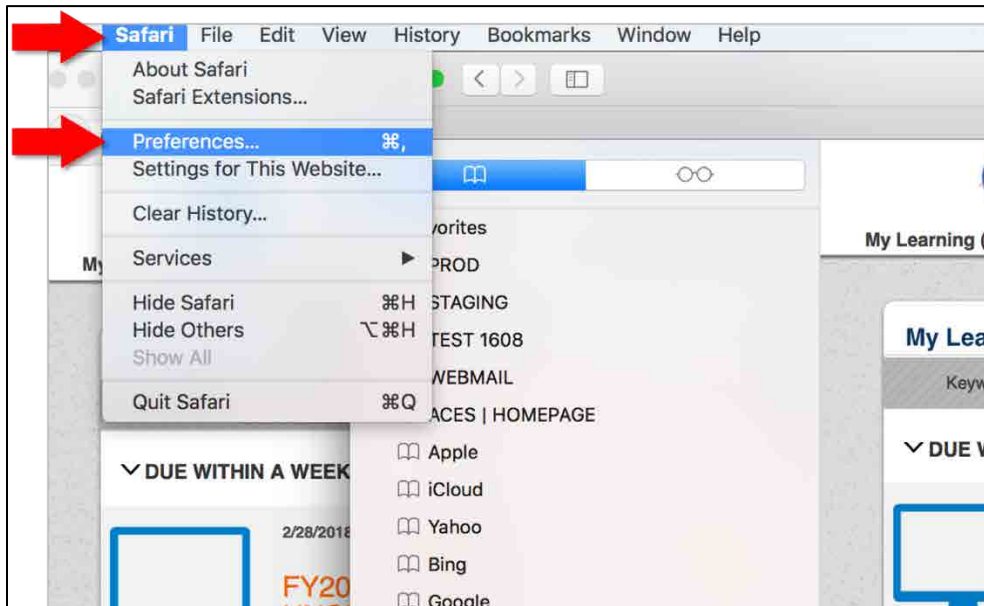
Safari File Edit View History Bookmarks Window Help

About Safari
Safari Extensions...

Preferences... ⌘,
Settings for This Website...

Clear History...

Services ▶

Hide Safari ⌘H
Hide Others ⌥⌘H
Show All

Quit Safari ⌘Q

vorites
PROD
STAGING
TEST 1608
WEBMAIL
ACES | HOMEPAGE
Apple
iCloud
Yahoo
Bing
Google

My
My Learning (
My Lea
Keyw
DUE WITHIN A WEEK
DUE W
2/28/2018
FY20